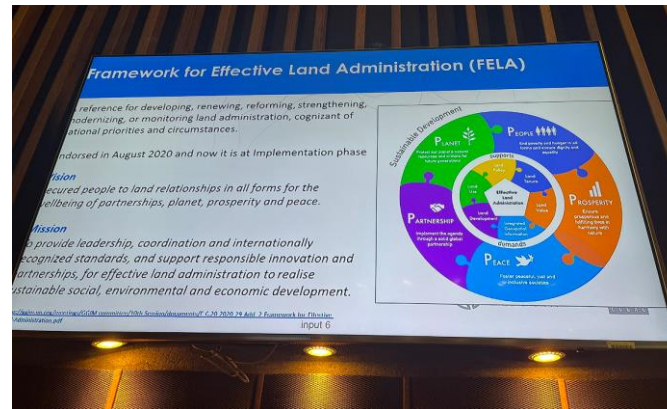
Framework for Effective Land Administration (FELA)

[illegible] reference for developing, renewing, reforming, strengthening, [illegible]odernizing, or monitoring land administration, cognizant of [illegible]ational priorities and circumstances.

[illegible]ndorsed in August 2020 and now it is at Implementation phase

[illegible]ision
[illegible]ecured people to land relationships in all forms for the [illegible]ellbeing of partnerships, planet, prosperity and peace.

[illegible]ission
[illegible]o provide leadership, coordination and internationally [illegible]ecognized standards, and support responsible innovation and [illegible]artnerships, for effective land administration to realise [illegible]stainable social, environmental and economic development.

Sustainable Development

PLANET
Protect our planet's natural resources and climate for future generations

PEOPLE
End poverty and hunger in all forms and ensure dignity and equality

PROSPERITY
Ensure prosperous and fulfilling lives in harmony with nature

PEACE
Foster peaceful, just and inclusive societies

PARTNERSHIP
Implement the agenda through a solid global partnership

Supports
Land Policy
Land Tenure
Land Value
Integrated Geospatial Information
Land Development
Land Use
Effective Land Administration
Demands

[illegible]ggim.un.org/meetings/GGIM-committee/10th-Session/documents/E-C.20-2020-29-Add_2-Framework-for-Effective-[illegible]-Administration.pdf

input 6